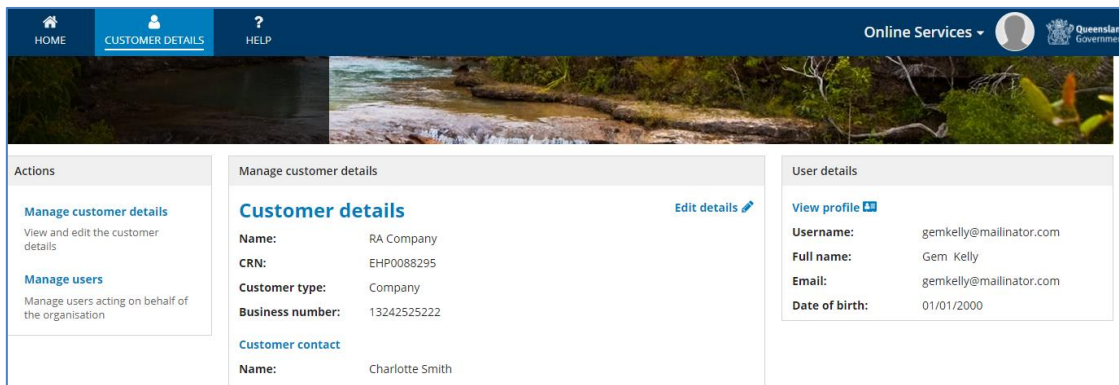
HOME
CUSTOMER DETAILS
HELP
Online Services
Queenslan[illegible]
Governme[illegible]

Actions

Manage customer details
View and edit the customer details

Manage users
Manage users acting on behalf of the organisation

Manage customer details

Customer details
Edit details

| | |
|---|---|
| Name: | RA Company |
| CRN: | EHP0088295 |
| Customer type: | Company |
| Business number: | 13242525222 |

Customer contact

| | |
|---|---|
| Name: | Charlotte Smith |

User details

View profile

| | |
|---|---|
| Username: | gemkelly@mailinator.com |
| Full name: | Gem Kelly |
| Email: | gemkelly@mailinator.com |
| Date of birth: | 01/01/2000 |